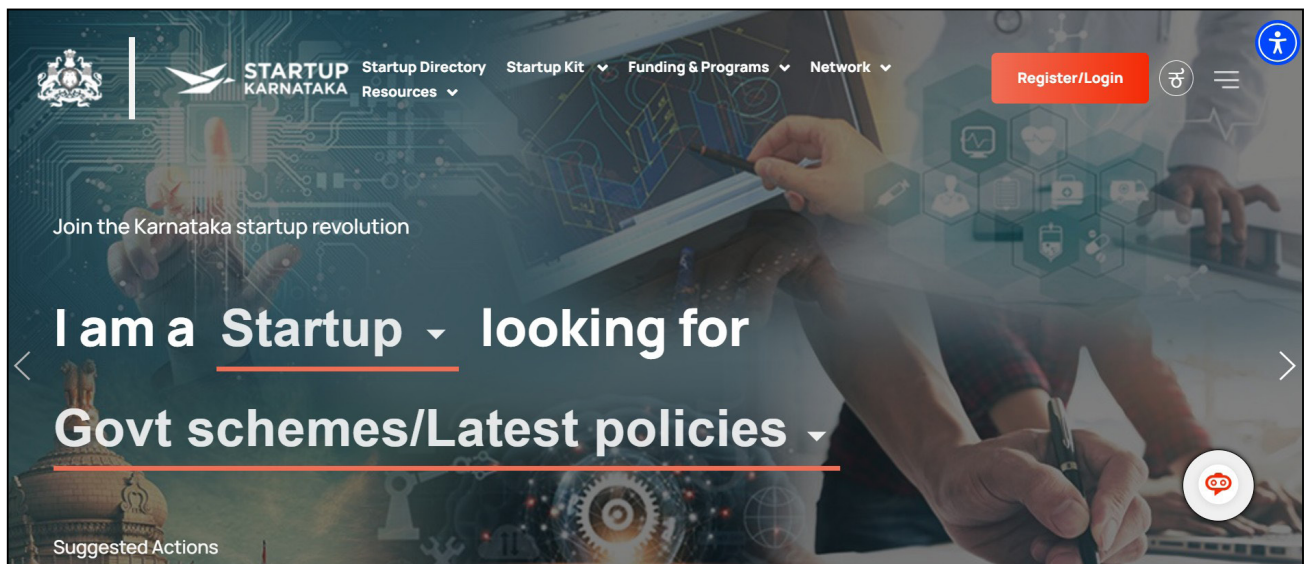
STARTUP KARNATAKA

Startup Directory Startup Kit Funding & Programs Network Resources

Register/Login

ಕ

Join the Karnataka startup revolution

I am a Startup looking for

Govt schemes/Latest policies

Suggested Actions